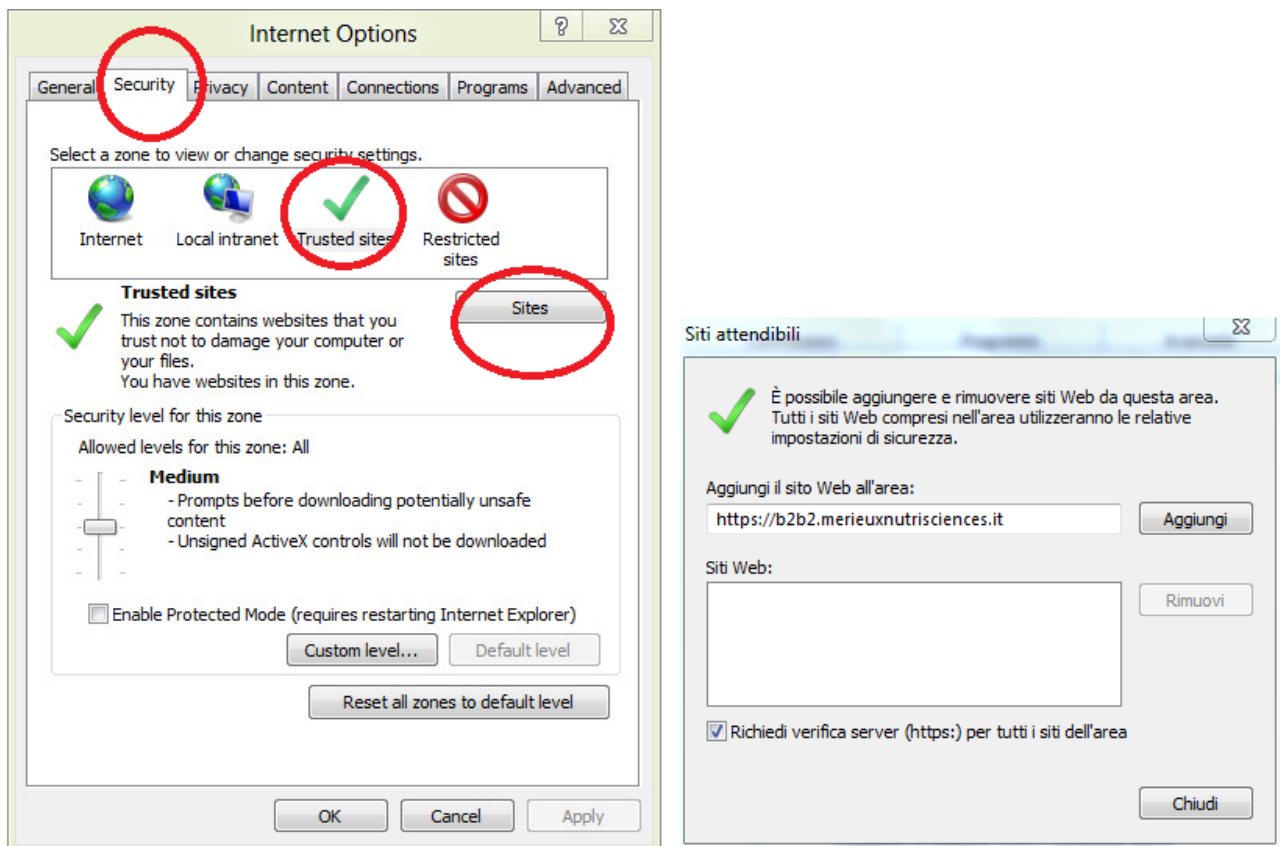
Internet Options

General Security Privacy Content Connections Programs Advanced

Select a zone to view or change security settings.

Internet Local intranet Trusted sites Restricted sites

Trusted sites

This zone contains websites that you trust not to damage your computer or your files.
You have websites in this zone.

Sites

Security level for this zone

Allowed levels for this zone: All

Medium
- Prompts before downloading potentially unsafe content
- Unsigned ActiveX controls will not be downloaded

Enable Protected Mode (requires restarting Internet Explorer)

Custom level... Default level

Reset all zones to default level

OK Cancel Apply

Siti attendibili

È possibile aggiungere e rimuovere siti Web da questa area. Tutti i siti Web compresi nell'area utilizzeranno le relative impostazioni di sicurezza.

Aggiungi il sito Web all'area:

https://b2b2.merieuxnutrisciences.it

Aggiungi

Siti Web:

Rimuovi

Richiedi verifica server (https:) per tutti i siti dell'area

Chiudi